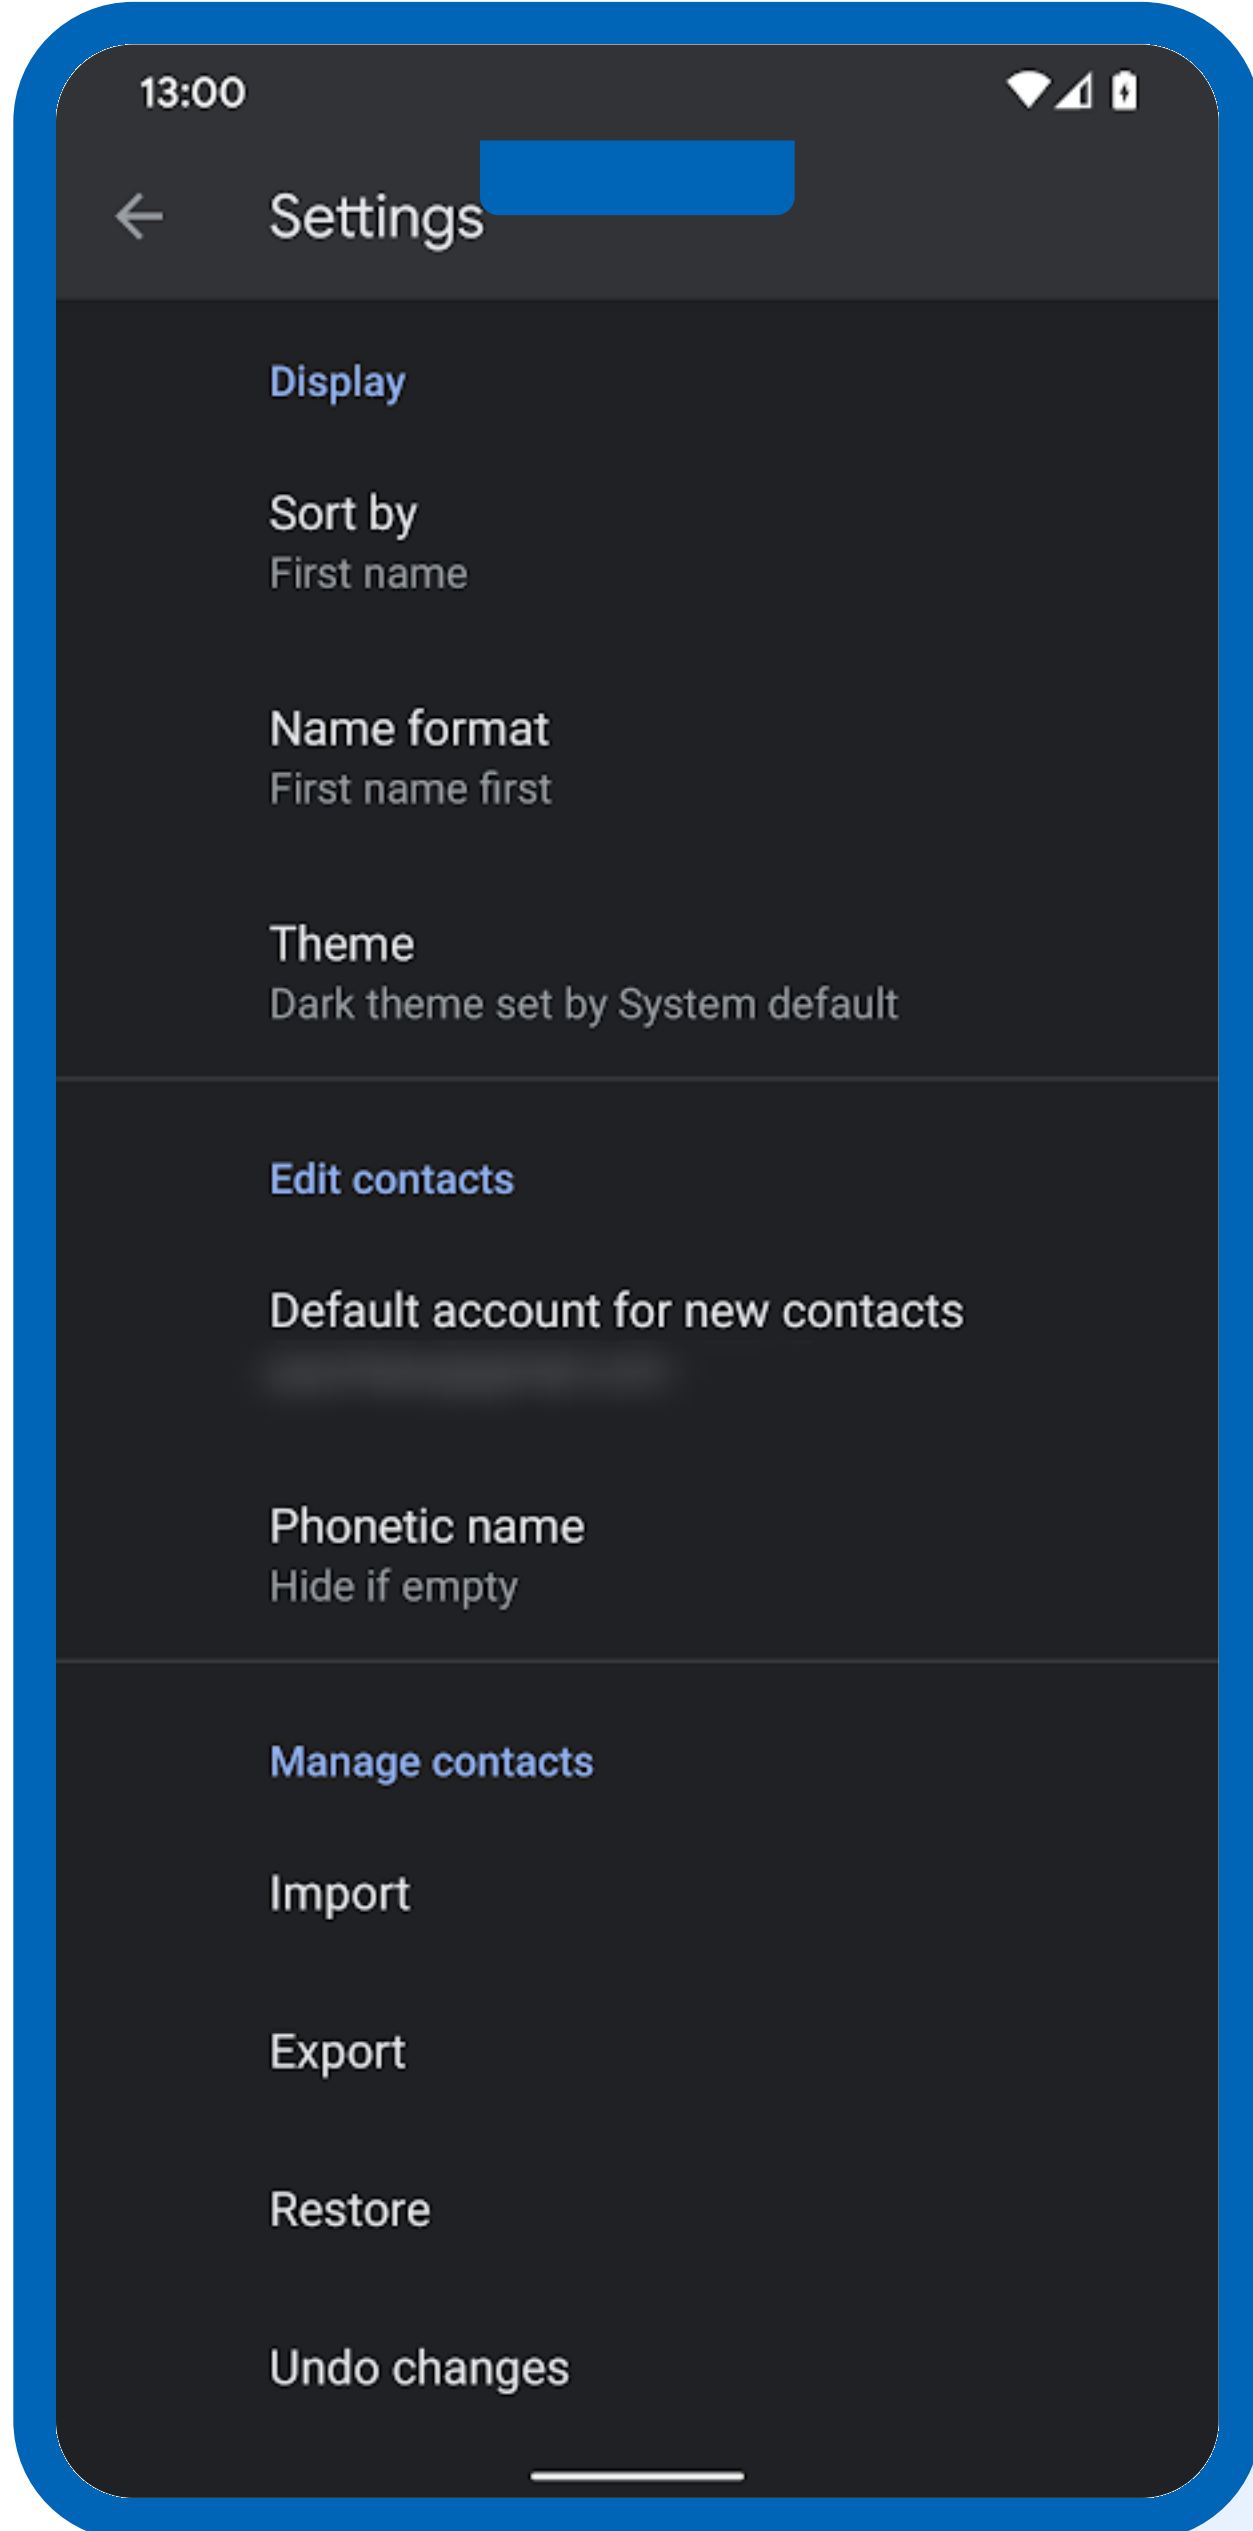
13:00

Settings

Display

Sort by
First name

Name format
First name first

Theme
Dark theme set by System default

Edit contacts

Default account for new contacts
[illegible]

Phonetic name
Hide if empty

Manage contacts

Import

Export

Restore

Undo changes